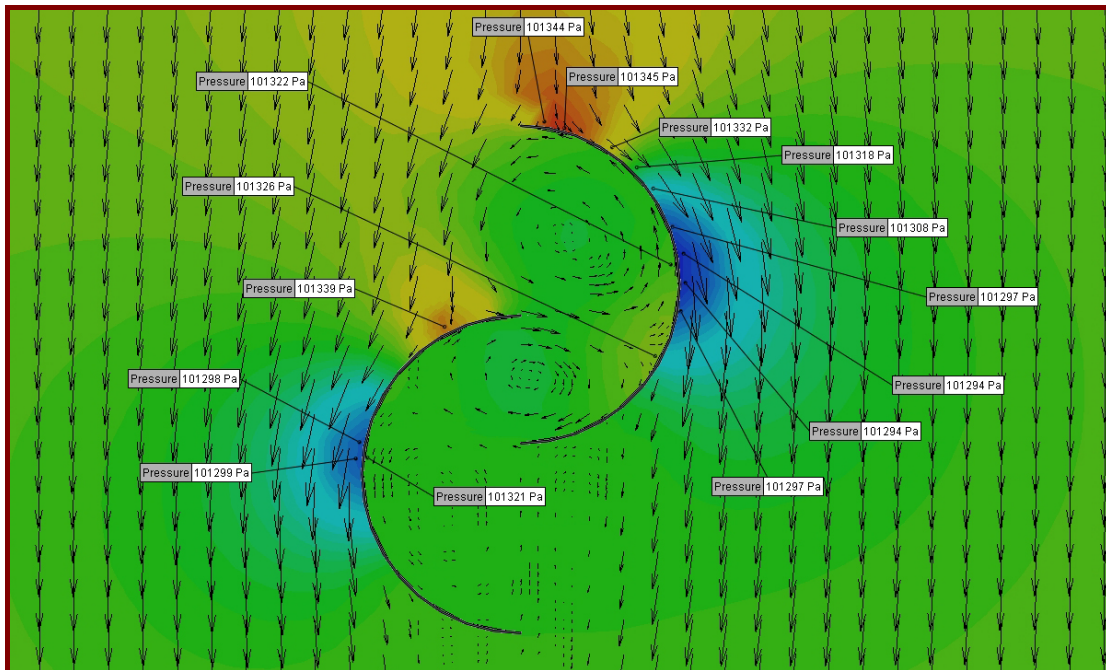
Pressure 101344 Pa
Pressure 101345 Pa
Pressure 101322 Pa
Pressure 101332 Pa
Pressure 101318 Pa
Pressure 101326 Pa
Pressure 101308 Pa
Pressure 101297 Pa
Pressure 101339 Pa
Pressure 101298 Pa
Pressure 101294 Pa
Pressure 101294 Pa
Pressure 101299 Pa
Pressure 101321 Pa
Pressure 101297 Pa